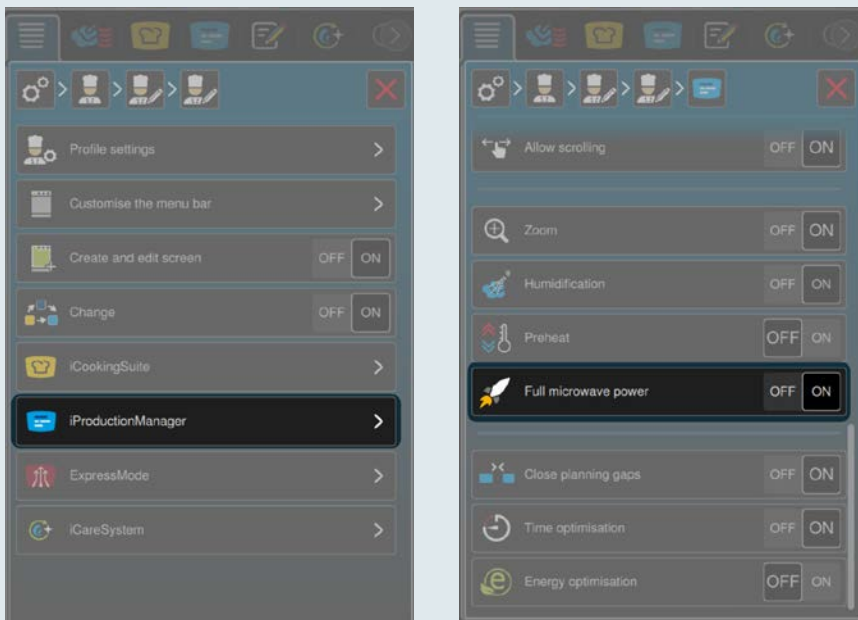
Profile settings

Customise the menu bar

Create and edit screen OFF ON

Change OFF ON

iCookingSuite

iProductionManager

ExpressMode

iCareSystem

Allow scrolling OFF ON

Zoom OFF ON

Humidification OFF ON

Preheat OFF ON

Full microwave power OFF ON

Close planning gaps OFF ON

Time optimisation OFF ON

Energy optimisation OFF ON